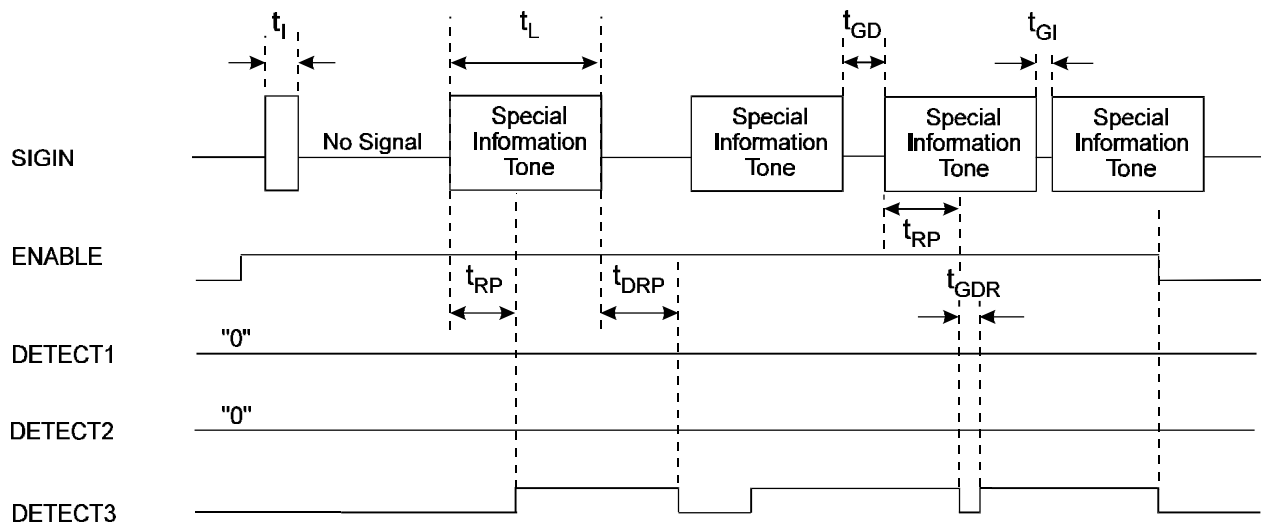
$t_I$

$t_L$

$t_{GD}$

$t_{GI}$

SIGIN

No Signal

Special Information Tone

Special Information Tone

Special Information Tone

Special Information Tone

$t_{RP}$

ENABLE

$t_{RP}$

$t_{DRP}$

$t_{GDR}$

DETECT1

"0"

DETECT2

"0"

DETECT3